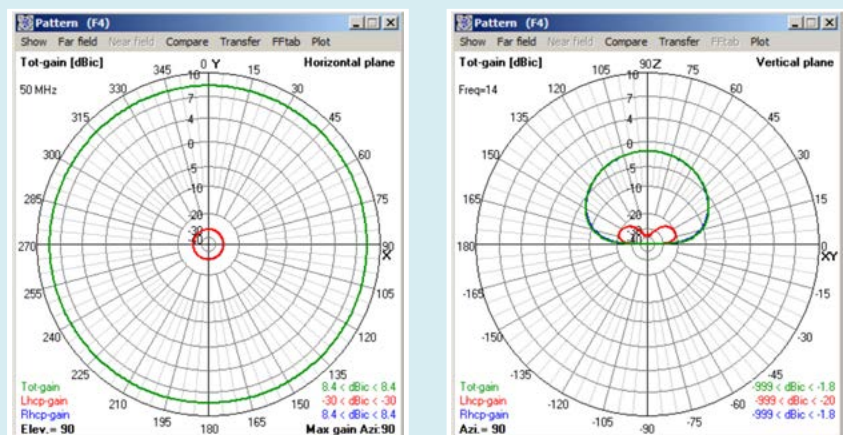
Pattern (F4)

Show Far field Near field Compare Transfer FFtab Plot

Tot-gain [dBic]

Horizontal plane

50 MHz

0 Y

345 15 330 30 315 45 300 60 285 75 270 90 X 255 105 240 120 225 135 210 150 195 180 165

10 7 4 0 -5 -10 -20 -30 -40

Tot-gain 8.4 < dBic < 8.4

Lhcp-gain -30 < dBic < -30

Rhcp-gain 8.4 < dBic < 8.4

Elev.= 90

Max gain Azi:90

Pattern (F4)

Show Far field Near field Compare Transfer FFtab Plot

Tot-gain [dBic]

Vertical plane

Freq=14

90 Z

105 75 120 60 135 45 150 30 165 15 180 0 XY -165 -15 -150 -30 -135 -45 -120 -60 -105 -90 -75

10 7 4 0 -5 -10 -20 -30 -40

Tot-gain -999 < dBic < -1.8

Lhcp-gain -999 < dBic < -20

Rhcp-gain -999 < dBic < -1.8

Azi.= 90